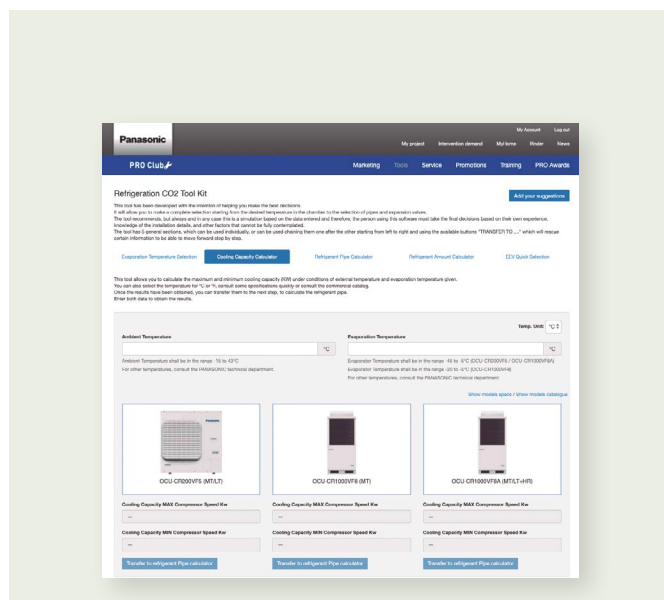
Panasonic

My Account Log out

My project Intervention demand My home Finder News

PRO Club

Marketing Tools Service Promotions Training PRO Awards

Refrigeration CO2 Tool Kit

Add your suggestions

This tool has been developed with the intention of helping you make the best decisions.
It will allow you to make a complete selection starting from the desired temperature in the chamber to the selection of pipes and expansion valves.
The tool recommends, but always and in any case this is a simulation based on the data entered and therefore, the person using this software must take the final decisions based on their own experience, knowledge of the installation details, and other factors that cannot be fully contemplated.
The tool has 5 general sections, which can be used individually, or can be used chaining them one after the other starting from left to right and using the available buttons "TRANSFER TO ...." which will rescue certain information to be able to move forward step by step.

Evaporation Temperature Selection | Cooling Capacity Calculator | Refrigerant Pipe Calculator | Refrigerant Amount Calculator | EEV Quick Selection

This tool allows you to calculate the maximum and minimum cooling capacity (KW) under conditions of external temperature and evaporation temperature given.
You can also select the temperature for °C or °F, consult some specifications quickly or consult the commercial catalog.
Once the results have been obtained, you can transfer them to the next step, to calculate the refrigerant pipe.
Enter both data to obtain the results.

Temp. Unit: °C

Ambient Temperature

°C

Ambient Temperature shall be in the range -15 to 43°C
For other temperatures, consult the PANASONIC technical department.

Evaporation Temperature

°C

Evaporator Temperature shall be in the range -45 to -5°C (OCU-CR200VF8 / OCU-CR1000VF8A)
Evaporator Temperature shall be in the range -20 to -5°C (OCU-CR1000VF8)
For other temperatures, consult the PANASONIC technical department.

Show models specs / show models catalogue

OCU-CR200VF8 (MT/LT)

OCU-CR1000VF8 (MT)

OCU-CR1000VF8A (MT/LT+HR)

Cooling Capacity MAX Compressor Speed Kw
---

Cooling Capacity MIN Compressor Speed Kw
---

Transfer to refrigerant Pipe calculator

Cooling Capacity MAX Compressor Speed Kw
---

Cooling Capacity MIN Compressor Speed Kw
---

Transfer to refrigerant Pipe calculator

Cooling Capacity MAX Compressor Speed Kw
---

Cooling Capacity MIN Compressor Speed Kw
---

Transfer to refrigerant Pipe calculator